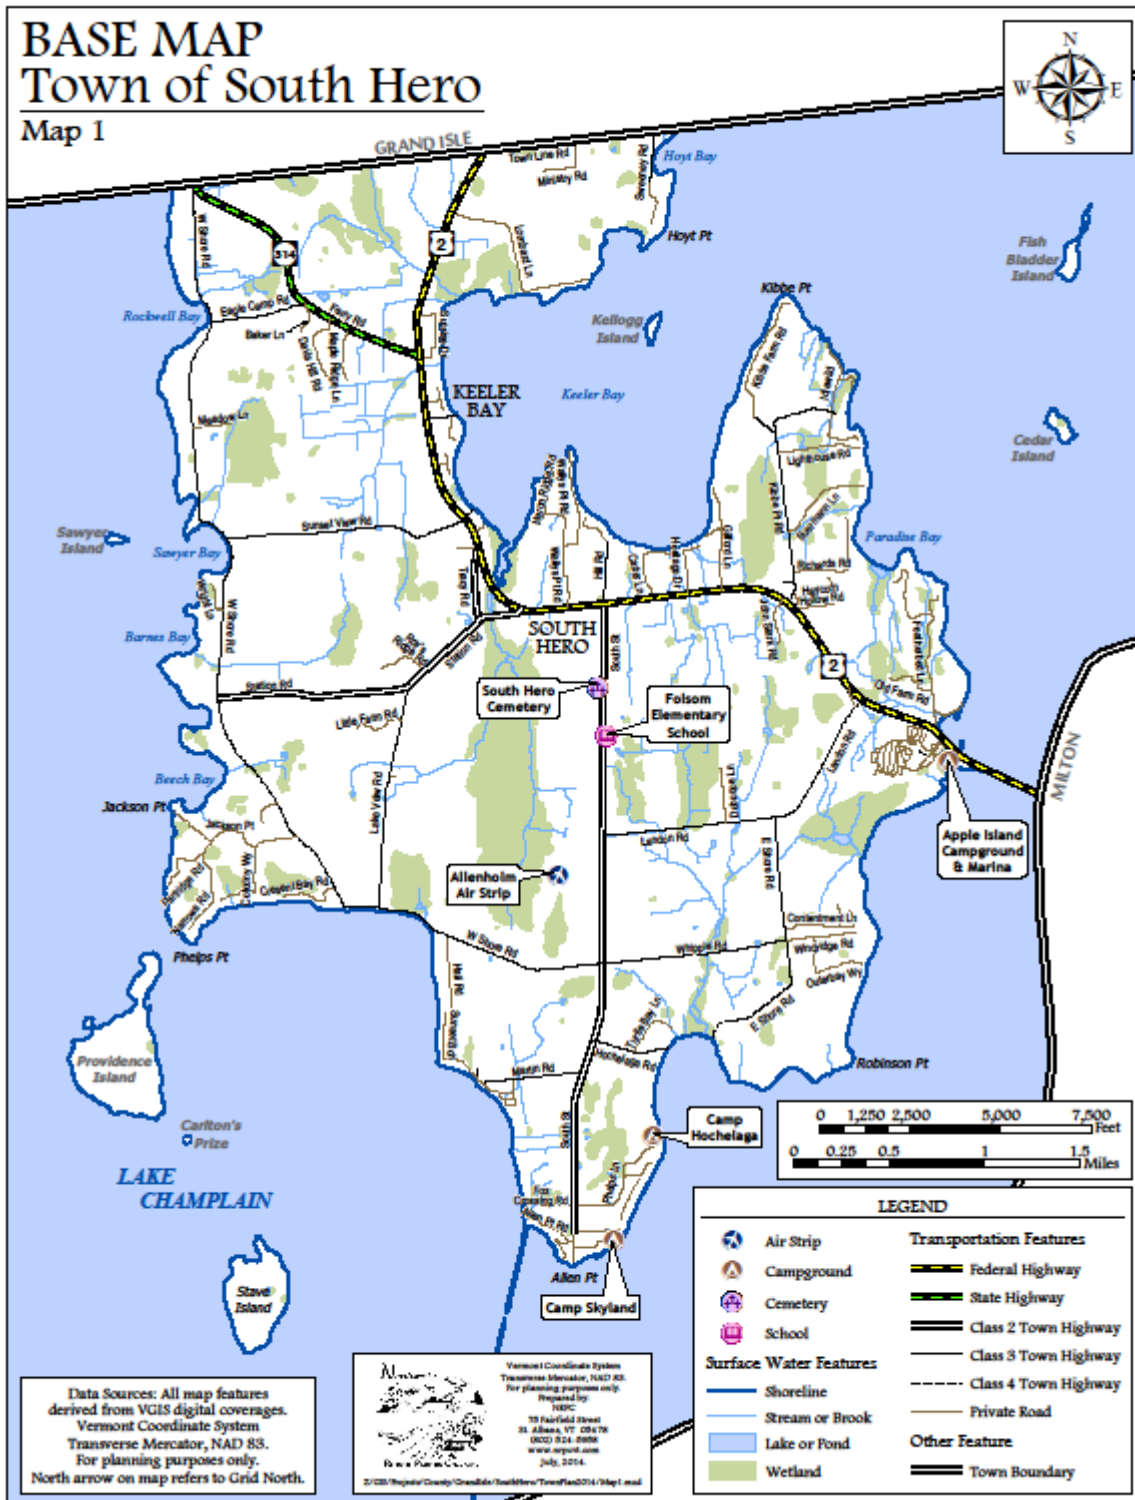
BASE MAP
Town of South Hero
Map 1

N
W
E
S

GRAND ISLE

Town Line Rd
Ministry Rd
Sweeney Rd
Hoyt Bay
Hoyt Pt

314
2

W Shore Rd
Rockwell Bay
Eagle Camp Rd
Baker Ln
Ferry Rd
Kibbe Pt
Kellogg Island
Fish Bladder Island
KEELER BAY
Keeler Bay
Meadow Ln
Cedar Island
Lighthouse Rd
Sunset View Rd
Sawyer Island
Sawyer Bay
Paradise Bay
SOUTH HERO
Barnes Bay
Station Rd
2
South Hero Cemetery
Folsom Elementary School
Old Farm Rd
Little Farm Rd
Beech Bay
Jackson Pt
MILTON
Apple Island Campground & Marina
Landon Rd
Allenholm Air Strip
W Shore Rd
Phelps Pt
Whipple Rd
Robinson Pt
Providence Island
Carlton's Prize
Camp Hochelaga
LAKE CHAMPLAIN
Allen Pt
Camp Skyland
Stave Island

0 1,250 2,500 5,000 7,500 Feet
0 0.25 0.5 1 1.5 Miles

LEGEND
Air Strip
Campground
Cemetery
School
Surface Water Features
Shoreline
Stream or Brook
Lake or Pond
Wetland
Transportation Features
Federal Highway
State Highway
Class 2 Town Highway
Class 3 Town Highway
Class 4 Town Highway
Private Road
Other Feature
Town Boundary

Data Sources: All map features derived from VGIS digital coverages. Vermont Coordinate System Transverse Mercator, NAD 83. For planning purposes only. North arrow on map refers to Grid North.

Vermont Coordinate System Transverse Mercator, NAD 83. For planning purposes only. Prepared by NRPC 75 Fairfield Street St. Albans, VT 05478 (802) 524-5958 www.nrpcvt.com July, 2014.
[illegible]